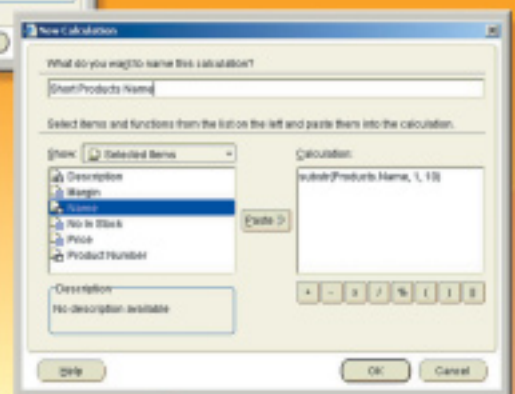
New Calculation

What do you want to name this calculation?

Short Products Name

Select items and functions from the list on the left and paste them into the calculation.

Show: Selected Items

Description
Margin
Name
No In Stock
Price
Product Number

Paste >

Calculation:

substr(Products.Name, 1, 10)

+ - × / % ( ) ||

Description
No description available

Help

OK

Cancel